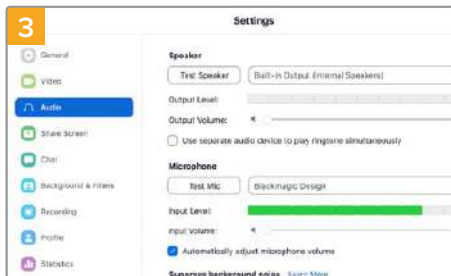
3

Settings

General
Video
Audio
Share Screen
Chat
Background & Filters
Recording
Profile
Statistics

Speaker
Test Speaker
Built-in Output (Internal Speakers)
Output Level:
Output Volume:
Use separate audio device to play ringtone simultaneously

Microphone
Test Mic
Blackmagic Design
Input Level:
Input Volume:
Automatically adjust microphone volume
Suppress background noise Learn More